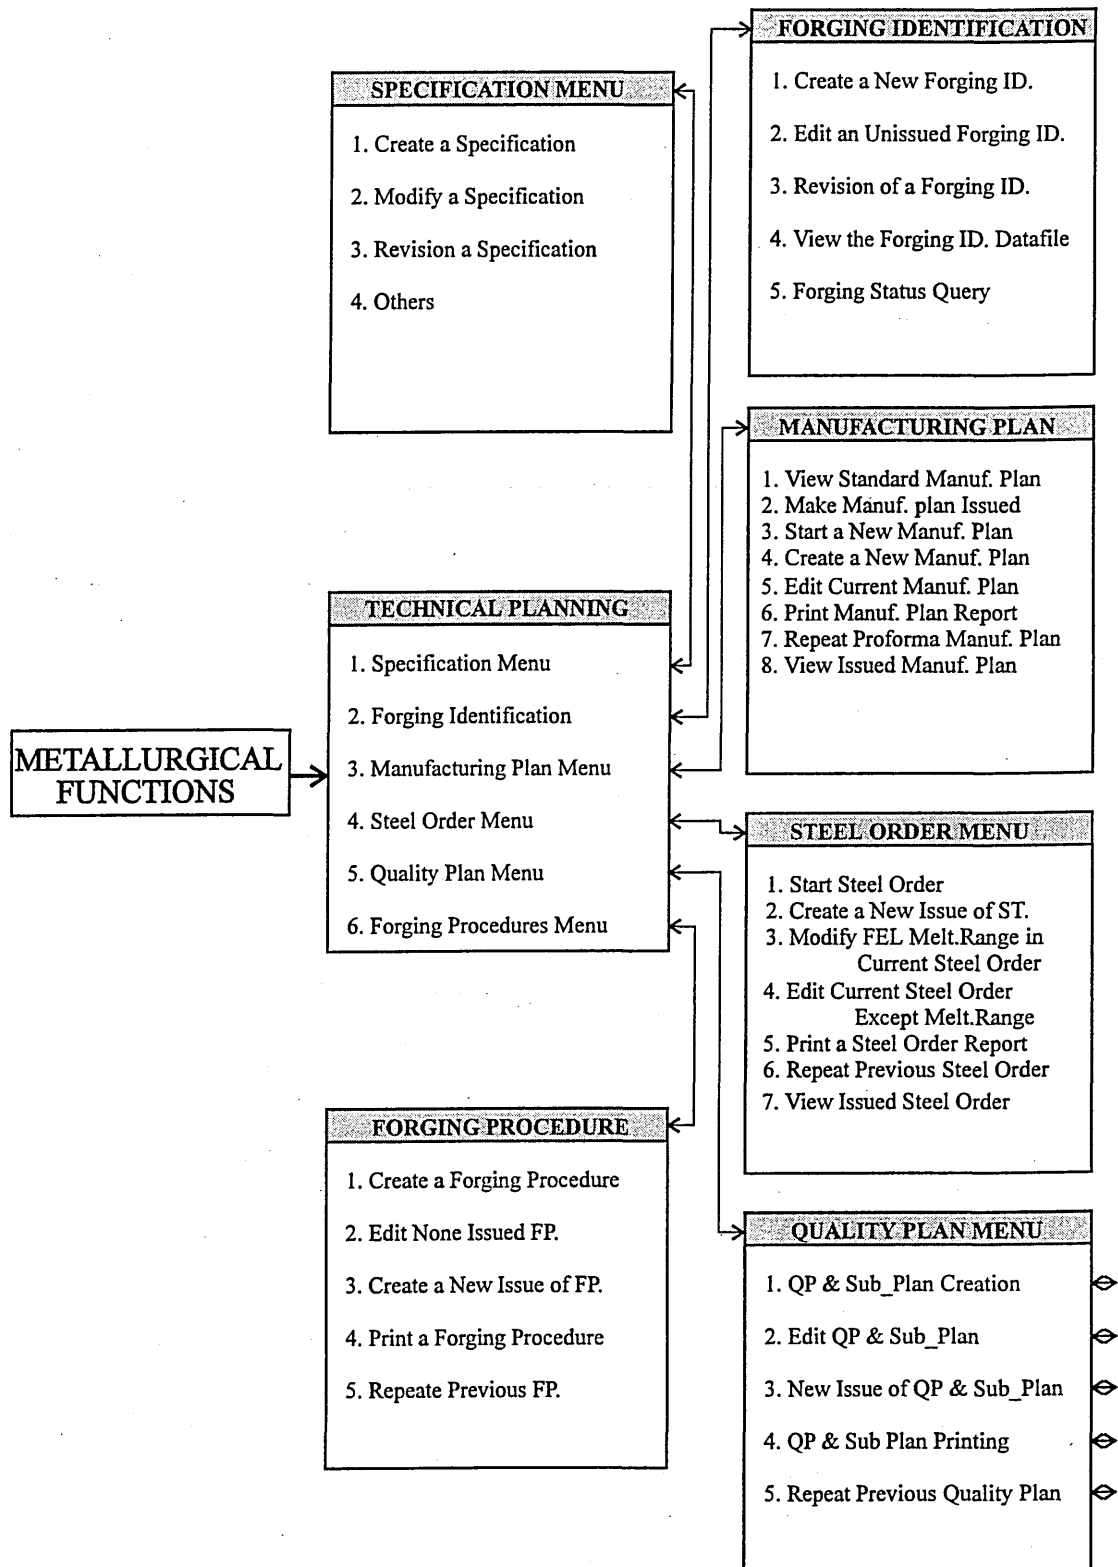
FORGING IDENTIFICATION

1. Create a New Forging ID.
2. Edit an Unissued Forging ID.
3. Revision of a Forging ID.
4. View the Forging ID. Datafile
5. Forging Status Query

SPECIFICATION MENU

1. Create a Specification
2. Modify a Specification
3. Revision a Specification
4. Others

MANUFACTURING PLAN

1. View Standard Manuf. Plan
2. Make Manuf. plan Issued
3. Start a New Manuf. Plan
4. Create a New Manuf. Plan
5. Edit Current Manuf. Plan
6. Print Manuf. Plan Report
7. Repeat Proforma Manuf. Plan
8. View Issued Manuf. Plan

TECHNICAL PLANNING

1. Specification Menu
2. Forging Identification
3. Manufacturing Plan Menu
4. Steel Order Menu
5. Quality Plan Menu
6. Forging Procedures Menu

METALLURGICAL FUNCTIONS

STEEL ORDER MENU

1. Start Steel Order
2. Create a New Issue of ST.
3. Modify FEL Melt.Range in Current Steel Order
4. Edit Current Steel Order Except Melt.Range
5. Print a Steel Order Report
6. Repeat Previous Steel Order
7. View Issued Steel Order

FORGING PROCEDURE

1. Create a Forging Procedure
2. Edit None Issued FP.
3. Create a New Issue of FP.
4. Print a Forging Procedure
5. Repeate Previous FP.

QUALITY PLAN MENU

1. QP & Sub_Plan Creation
2. Edit QP & Sub_Plan
3. New Issue of QP & Sub_Plan
4. QP & Sub Plan Printing
5. Repeat Previous Quality Plan